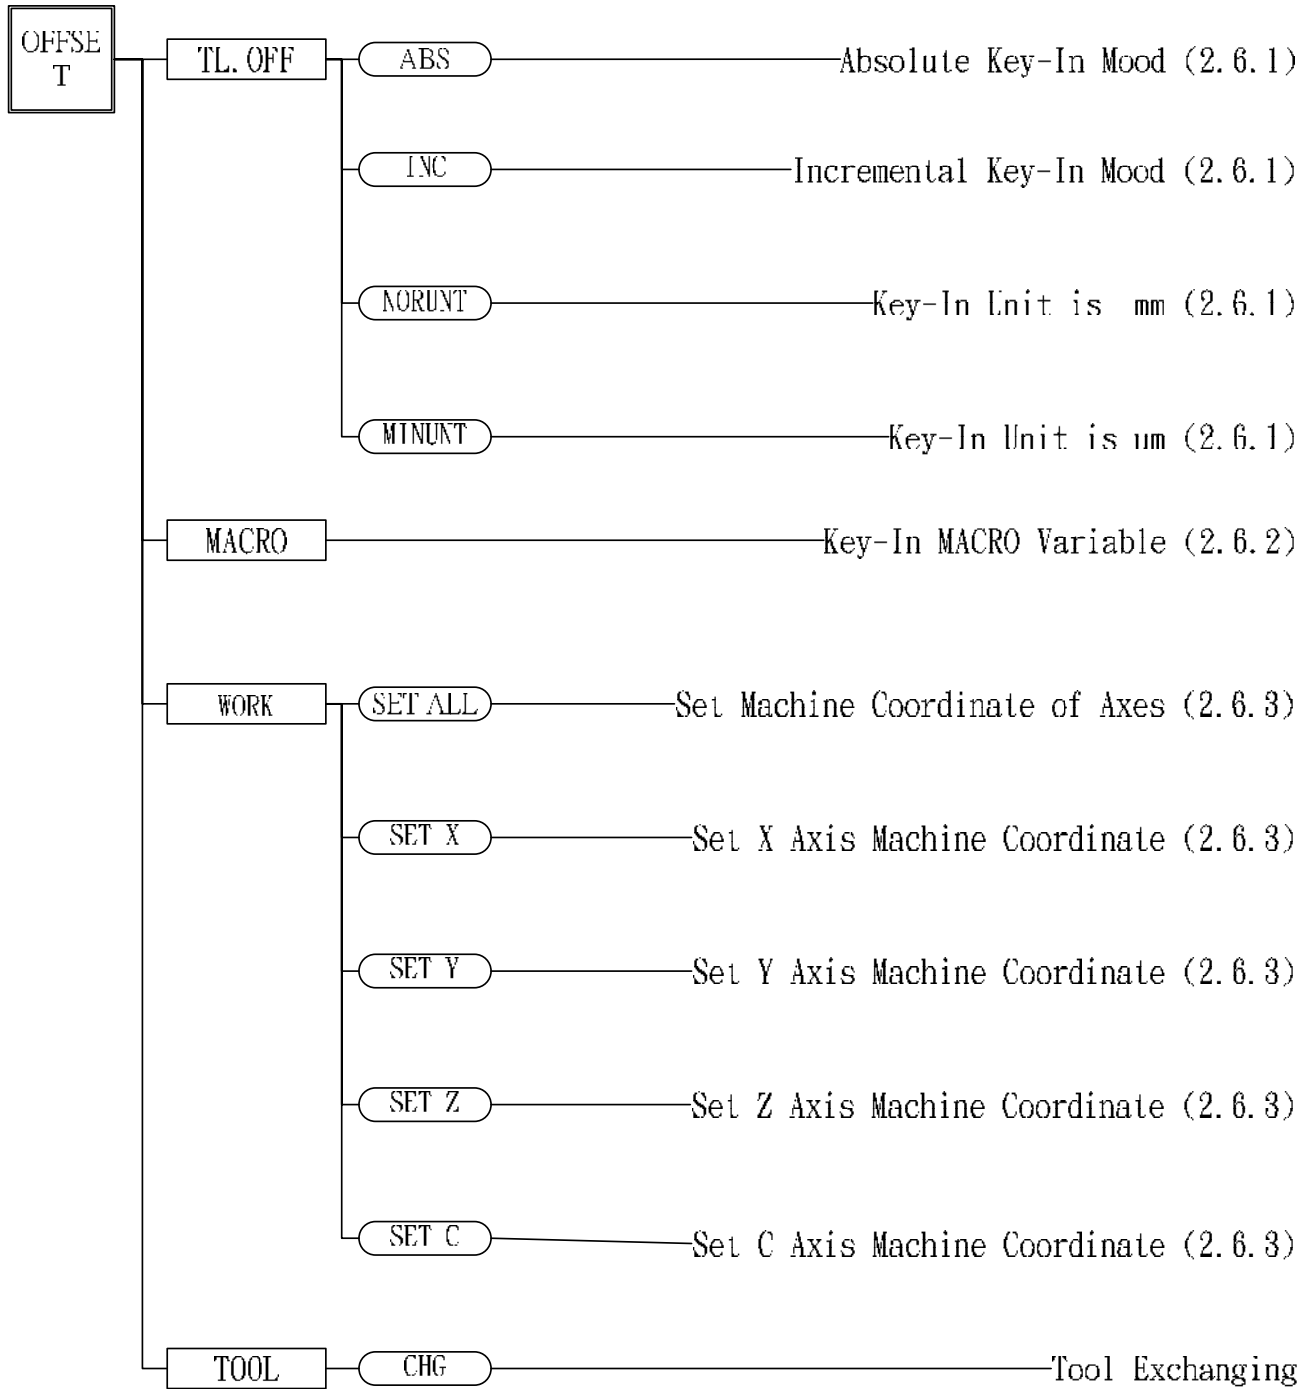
OFFSE
T

TL. OFF

ABS

Absolute Key-In Mood (2.6.1)

INC

Incremental Key-In Mood (2.6.1)

NORUNT

Key-In Unit is mm (2.6.1)

MINUNT

Key-In Unit is um (2.6.1)

MACRO

Key-In MACRO Variable (2.6.2)

WORK

SET ALL

Set Machine Coordinate of Axes (2.6.3)

SET X

Set X Axis Machine Coordinate (2.6.3)

SET Y

Set Y Axis Machine Coordinate (2.6.3)

SET Z

Set Z Axis Machine Coordinate (2.6.3)

SET C

Set C Axis Machine Coordinate (2.6.3)

TOOL

CHG

Tool Exchanging